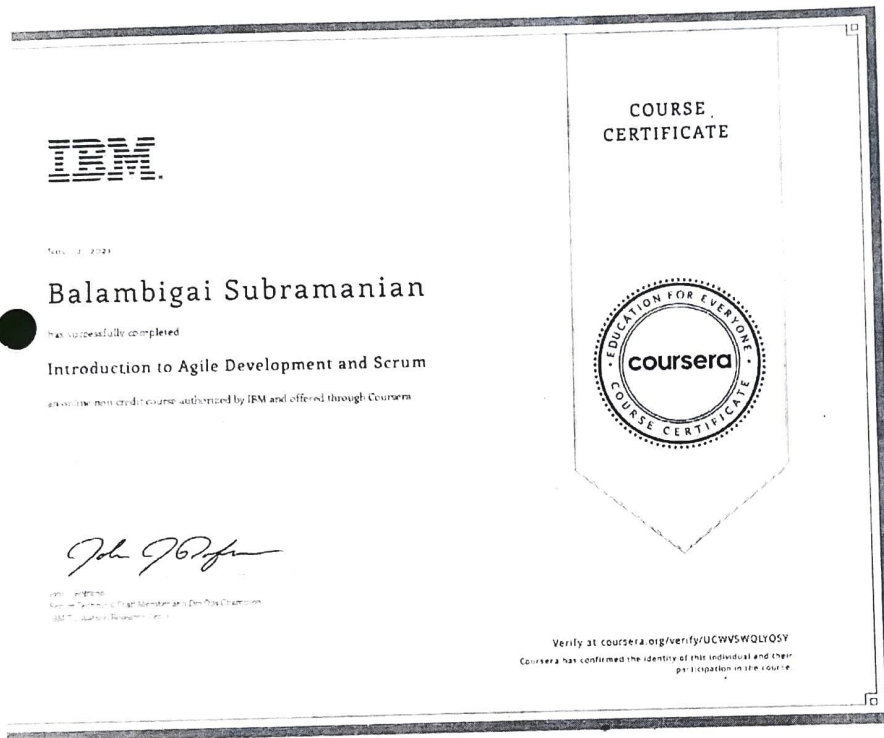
IBM.

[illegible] 2021

Balambigai Subramanian

has successfully completed

Introduction to Agile Development and Scrum

an online non-credit course authorized by IBM and offered through Coursera

John J Rofrano
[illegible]

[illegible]
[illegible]
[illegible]

COURSE CERTIFICATE

EDUCATION FOR EVERYONE
coursera
COURSE CERTIFICATE

Verify at coursera.org/verify/UCWVSWQLYOSY

Coursera has confirmed the identity of this individual and their participation in the course.